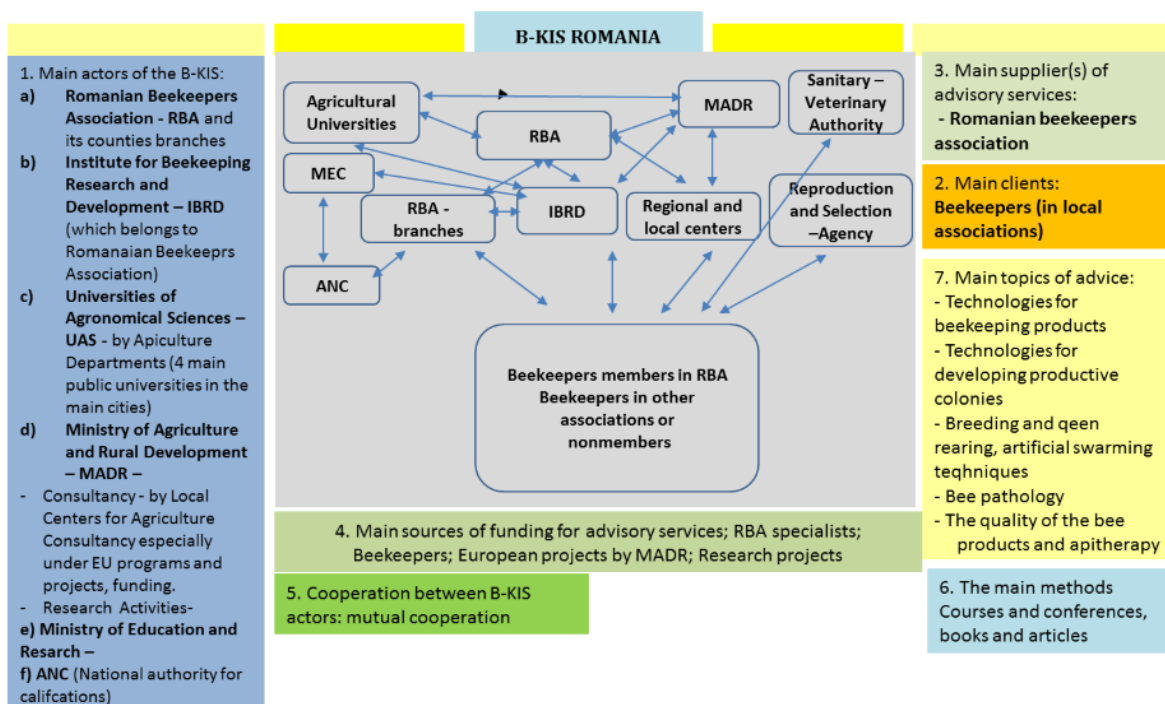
B-KIS ROMANIA

1. Main actors of the B-KIS:
a) **Romanian Beekeepers Association - RBA** and its counties branches
b) **Institute for Beekeeping Research and Development – IBRD** (which belongs to Romanaian Beekeeprs Association)
c) **Universities of Agronomical Sciences – UAS** - by Apiculture Departments (4 main public universities in the main cities)
d) **Ministry of Agriculture and Rural Development – MADR –**
- Consultancy - by Local Centers for Agriculture Consultancy especially under EU programs and projects, funding.
- Research Activities-
**e) Ministry of Education and Research –**
**f) ANC** (National authority for califcations)

Agricultural Universities

MADR

Sanitary – Veterinary Authority

RBA

MEC

RBA - branches

IBRD

Regional and local centers

Reproduction and Selection –Agency

ANC

Beekeepers members in RBA Beekeepers in other associations or nonmembers

4. Main sources of funding for advisory services; RBA specialists; Beekeepers; European projects by MADR; Research projects

5. Cooperation between B-KIS actors: mutual cooperation

3. Main supplier(s) of advisory services:
- **Romanian beekeepers association**

2. Main clients:
**Beekeepers (in local associations)**

7. Main topics of advice:
- Technologies for beekeeping products
- Technologies for developing productive colonies
- Breeding and qeen rearing, artificial swarming teqhniques
- Bee pathology
- The quality of the bee products and apitherapy

6. The main methods Courses and conferences, books and articles